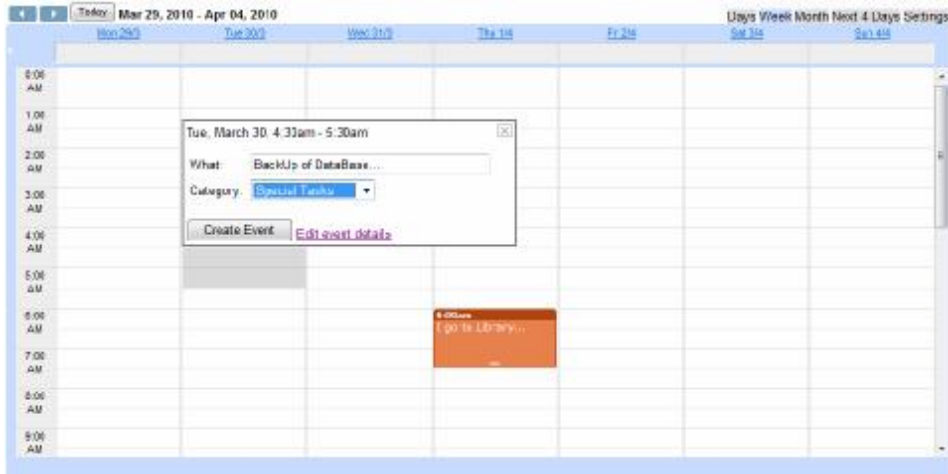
Today Mar 29, 2010 - Apr 04, 2010

Days Week Month Next 4 Days Settings

Mon 29/3 Tue 30/3 Wed 31/3 Thu 1/4 Fri 2/4 Sat 3/4 Sun 4/4

0:00 AM
1:00 AM
2:00 AM
3:00 AM
4:00 AM
5:00 AM
6:00 AM
7:00 AM
8:00 AM
9:00 AM

Tue, March 30, 4:30am - 5:30am

What: BackUp of DataBase...

Category: Special Tasks

Create Event Edit event details»

6:00am
I go to Library...